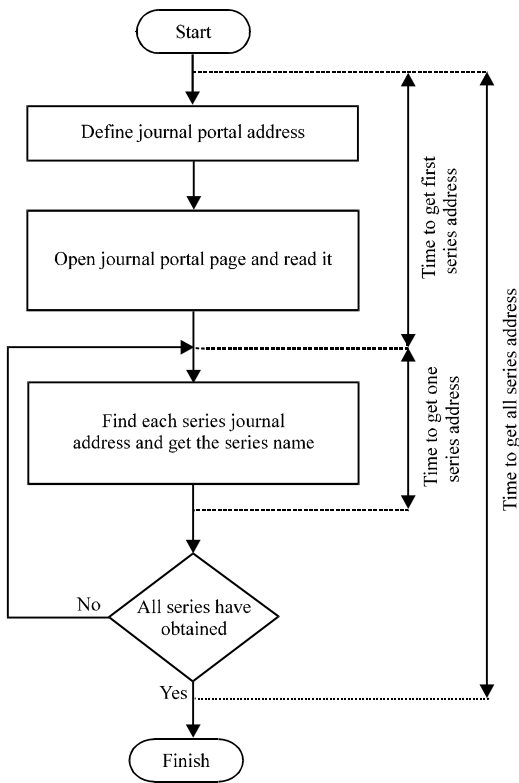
Start

Define journal portal address

Open journal portal page and read it

Find each series journal address and get the series name

No

All series have obtained

Yes

Finish

Time to get first series address

Time to get one series address

Time to get all series address